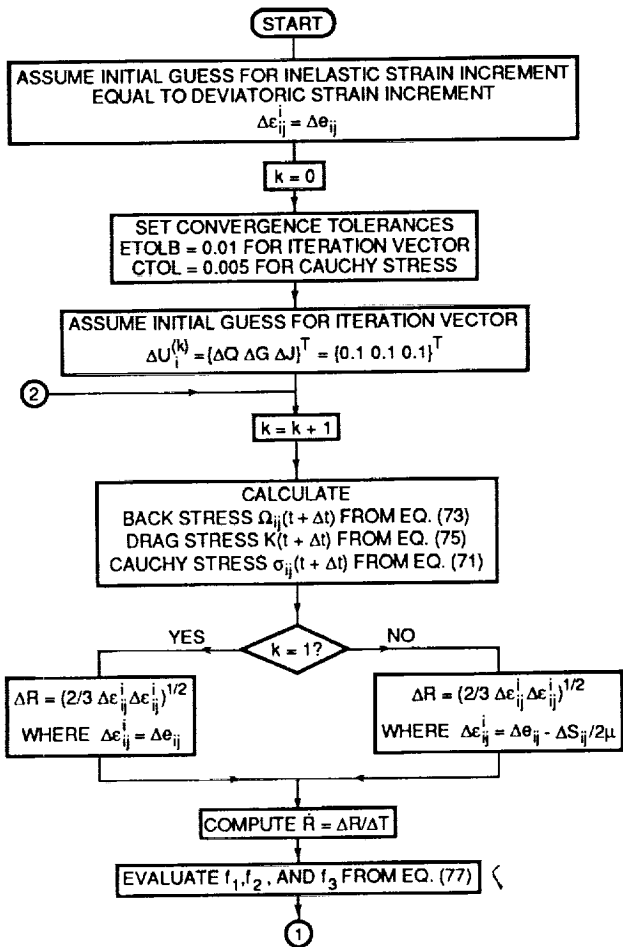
START

ASSUME INITIAL GUESS FOR INELASTIC STRAIN INCREMENT EQUAL TO DEVIATORIC STRAIN INCREMENT
$\Delta\varepsilon_{ij}^{i} = \Delta e_{ij}$

k = 0

SET CONVERGENCE TOLERANCES
ETOLB = 0.01 FOR ITERATION VECTOR
CTOL = 0.005 FOR CAUCHY STRESS

ASSUME INITIAL GUESS FOR ITERATION VECTOR
$\Delta U_i^{(k)} = \{\Delta Q\ \Delta G\ \Delta J\}^T = \{0.1\ 0.1\ 0.1\}^T$

2

k = k + 1

CALCULATE
BACK STRESS $\Omega_{ij}(t + \Delta t)$ FROM EQ. (73)
DRAG STRESS $K(t + \Delta t)$ FROM EQ. (75)
CAUCHY STRESS $\sigma_{ij}(t + \Delta t)$ FROM EQ. (71)

YES

k = 1?

NO

$\Delta R = (2/3\ \Delta\varepsilon_{ij}^{i}\Delta\varepsilon_{ij}^{i})^{1/2}$
WHERE $\Delta\varepsilon_{ij}^{i} = \Delta e_{ij}$

$\Delta R = (2/3\ \Delta\varepsilon_{ij}^{i}\Delta\varepsilon_{ij}^{i})^{1/2}$
WHERE $\Delta\varepsilon_{ij}^{i} = \Delta e_{ij} - \Delta S_{ij}/2\mu$

COMPUTE $\dot{R} = \Delta R/\Delta T$

EVALUATE $f_1, f_2$, AND $f_3$ FROM EQ. (77)

1